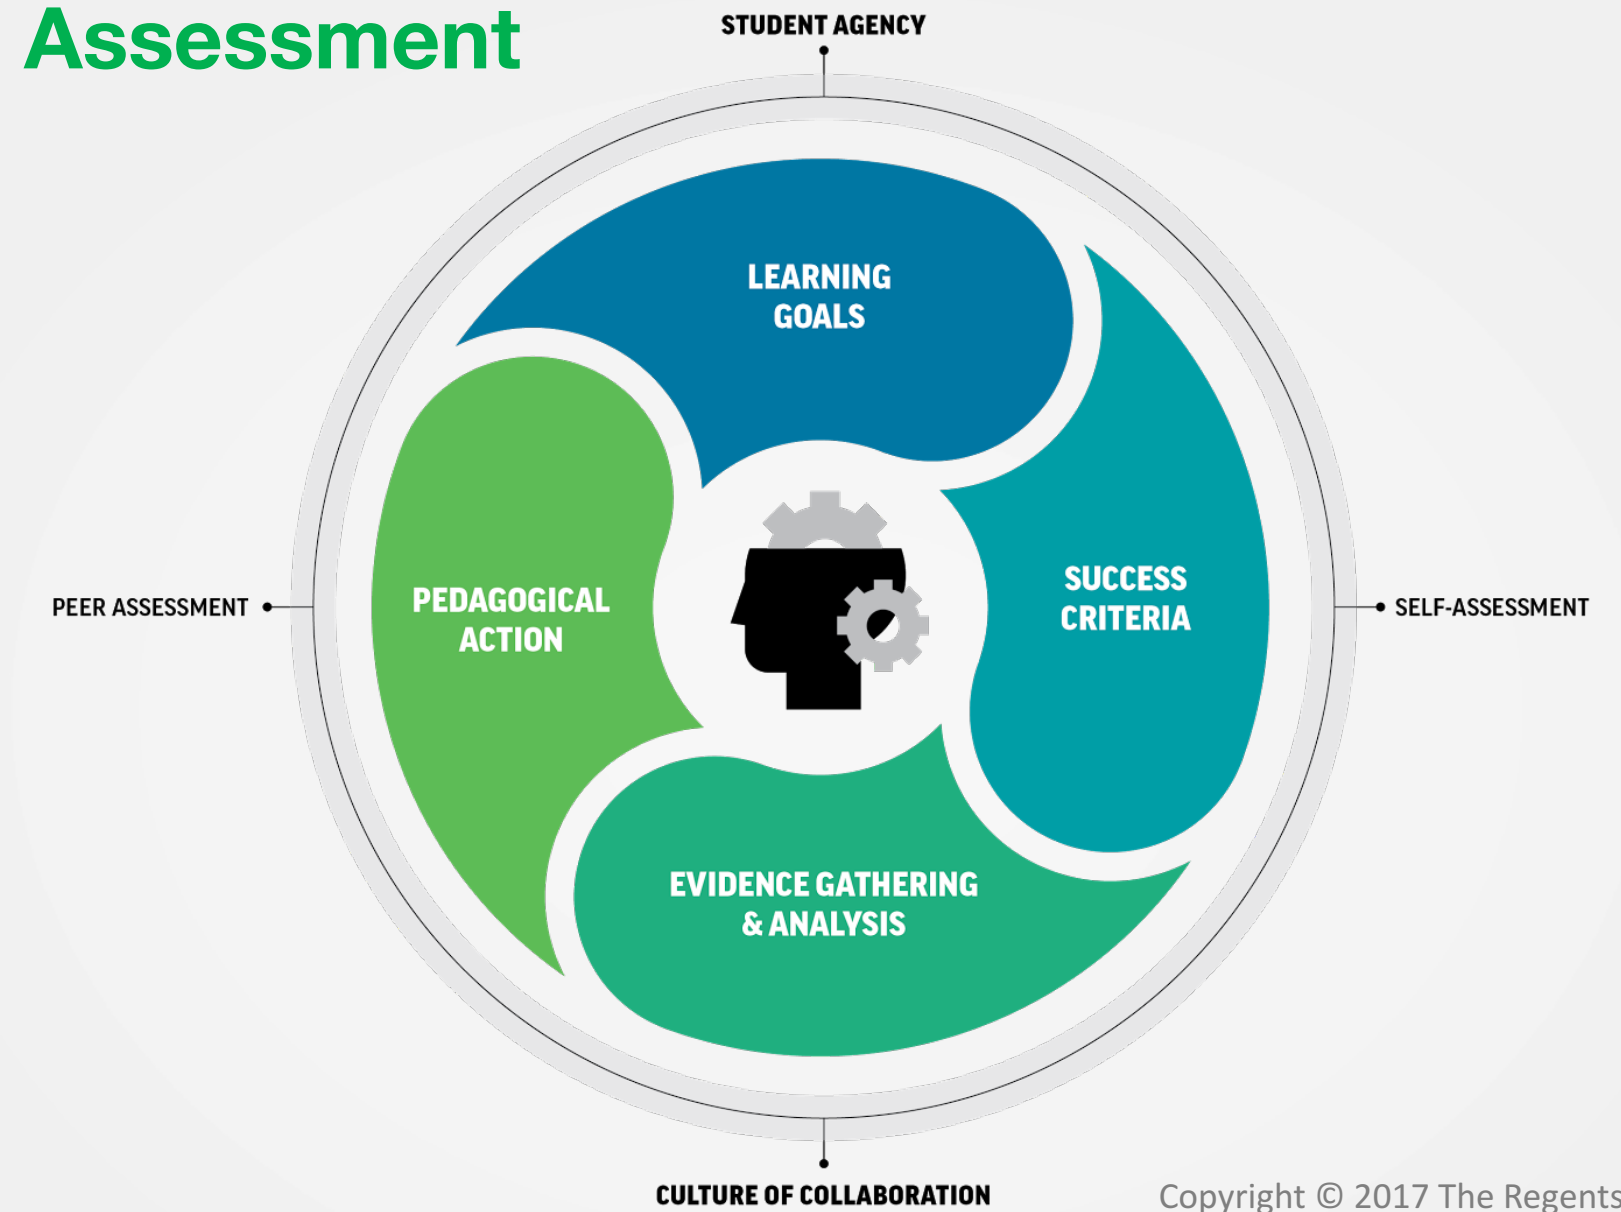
Assessment

STUDENT AGENCY

LEARNING GOALS

SUCCESS CRITERIA

EVIDENCE GATHERING & ANALYSIS

PEDAGOGICAL ACTION

PEER ASSESSMENT

SELF-ASSESSMENT

CULTURE OF COLLABORATION

Copyright © 2017 The Regents